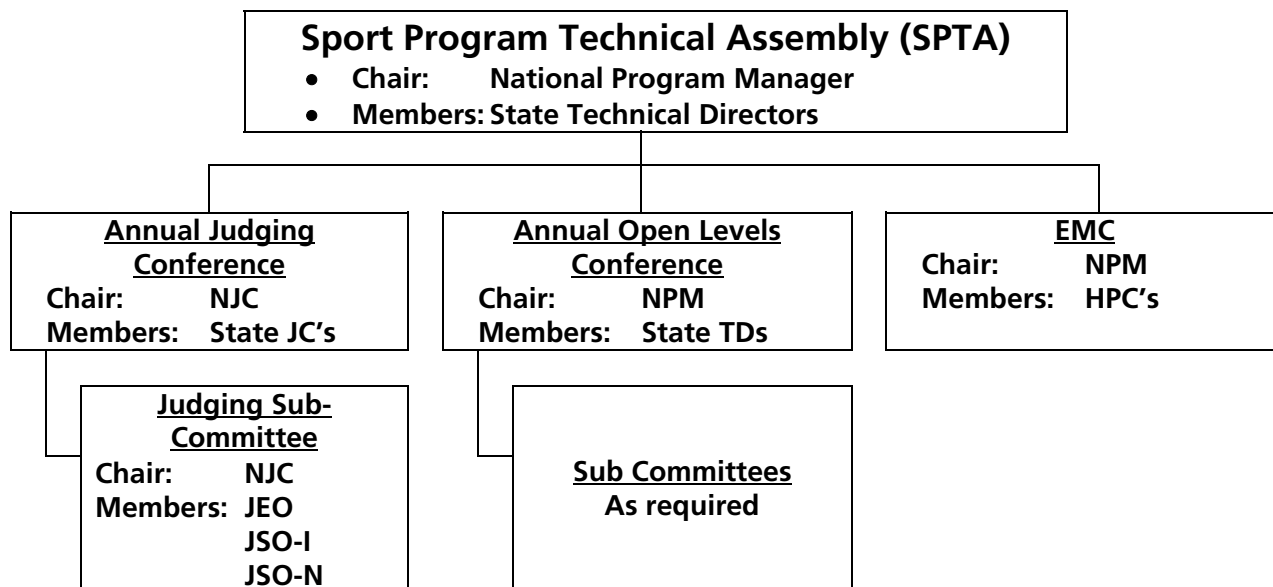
Sport Program Technical Assembly (SPTA)
- Chair: National Program Manager
- Members: State Technical Directors

Annual Judging Conference
Chair: NJC
Members: State JC's

Annual Open Levels Conference
Chair: NPM
Members: State TDs

EMC
Chair: NPM
Members: HPC's

Judging Sub-Committee
Chair: NJC
Members: JEO
JSO-I
JSO-N

Sub Committees
As required